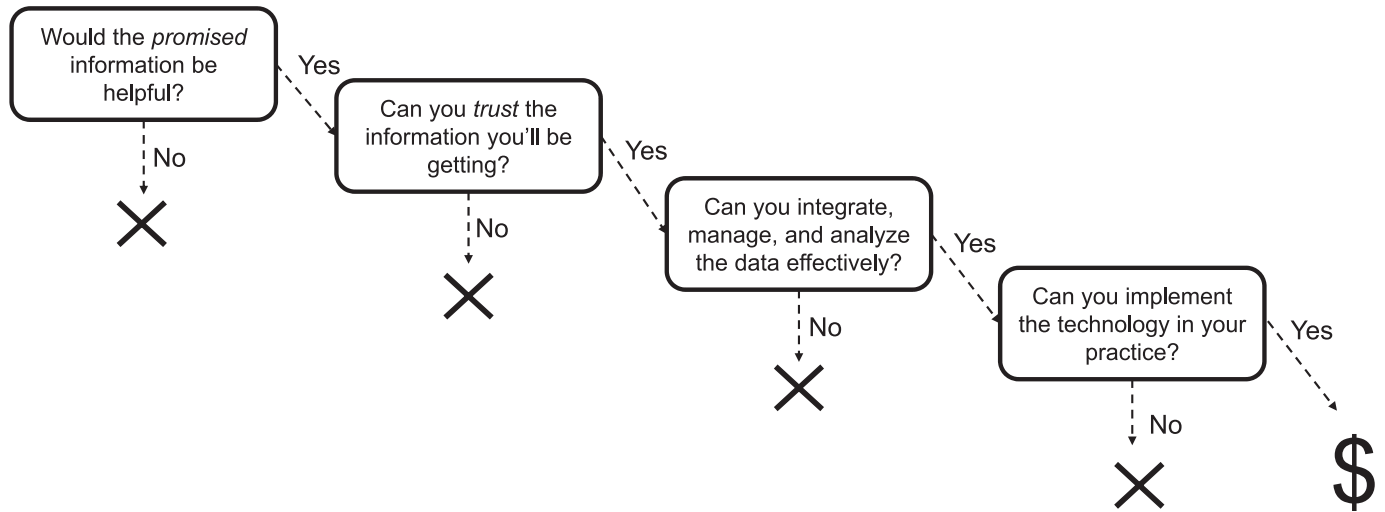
Would the *promised* information be helpful?

No

×

Yes

Can you *trust* the information you'll be getting?

No

×

Yes

Can you integrate, manage, and analyze the data effectively?

No

×

Yes

Can you implement the technology in your practice?

No

×

Yes

$